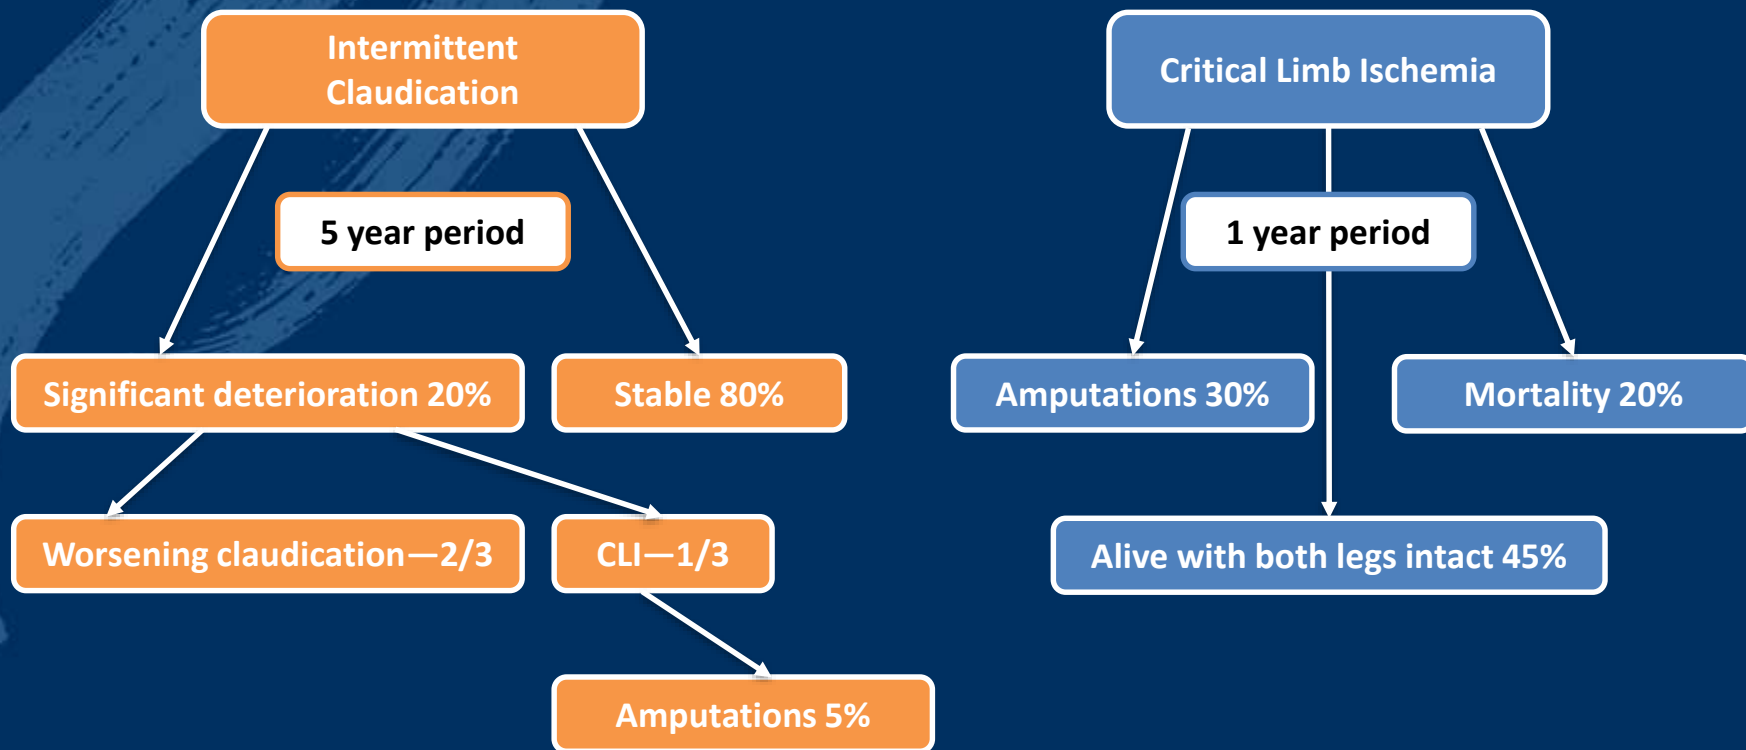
Intermittent Claudication

5 year period

Significant deterioration 20%

Stable 80%

Worsening claudication—2/3

CLI—1/3

Amputations 5%

Critical Limb Ischemia

1 year period

Amputations 30%

Mortality 20%

Alive with both legs intact 45%